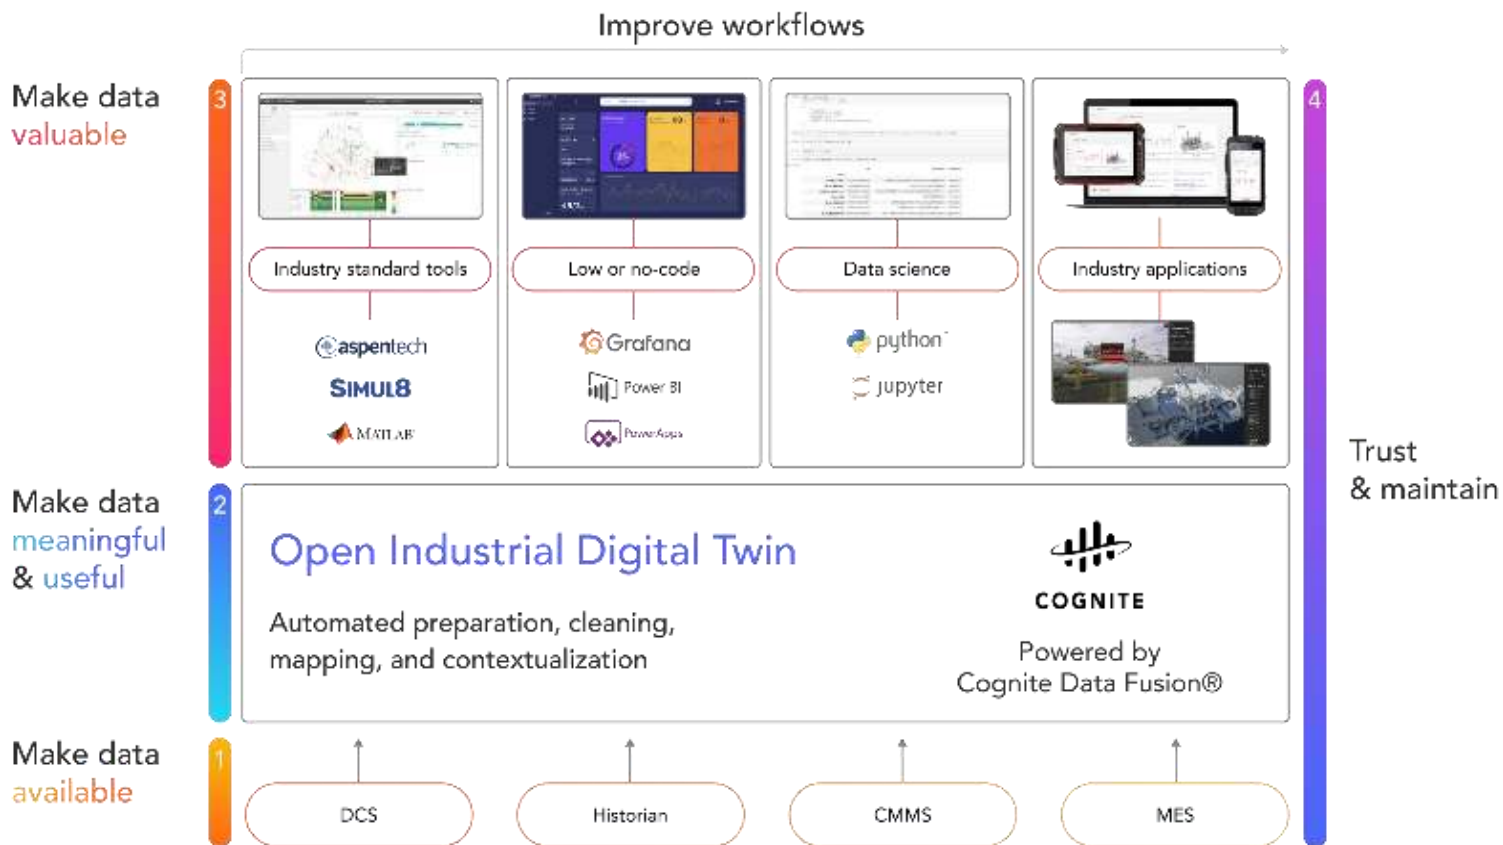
Improve workflows

Make data valuable

3

Industry standard tools

aspentech

SIMUL8

MATLAB

Low or no-code

Grafana

Power BI

PowerApps

Data science

python

jupyter

Industry applications

4

Trust & maintain

Make data meaningful & useful

2

Open Industrial Digital Twin

Automated preparation, cleaning, mapping, and contextualization

COGNITE

Powered by Cognite Data Fusion®

Make data available

1

DCS

Historian

CMMS

MES